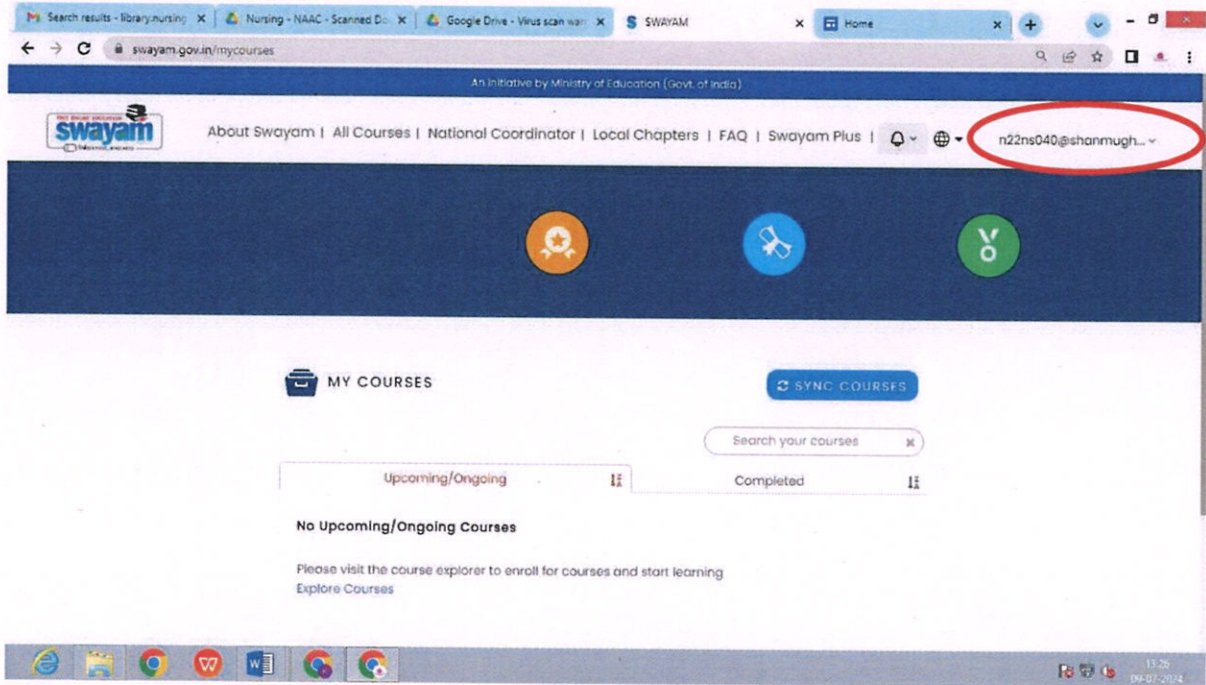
Search results - library.nursing ×
Nursing - NAAC - Scanned Do ×
Google Drive - Virus scan warn ×
SWAYAM ×
Home ×

swayam.gov.in/mycourses

An initiative by Ministry of Education (Govt. of India)

swayam

About Swayam | All Courses | National Coordinator | Local Chapters | FAQ | Swayam Plus |

n22ns040@shanmugh...

MY COURSES

SYNC COURSES

Search your courses

Upcoming/Ongoing

Completed

No Upcoming/Ongoing Courses

Please visit the course explorer to enroll for courses and start learning
Explore Courses

13:26
09-07-2024